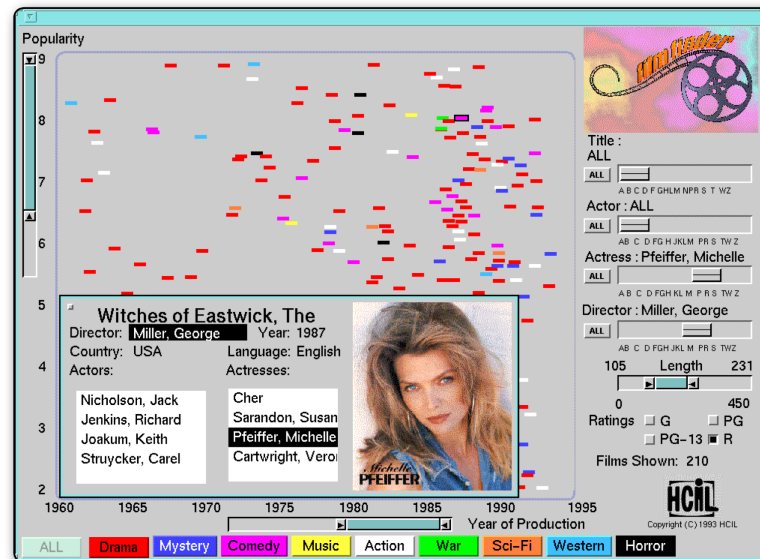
Popularity

9
8
7
6
5
4
3
2

Witches of Eastwick, The
Director: Miller, George Year: 1987
Country: USA Language: English
Actors: Actresses:

Nicholson, Jack
Jenkins, Richard
Joakum, Keith
Struycker, Carel

Cher
Sarandon, Susan
Pfeiffer, Michelle
Cartwright, Veroni

Michelle PFEIFFER

1960 1965 1970 1975 1980 1985 1990 1995
Year of Production

Title : ALL
ALL
A B C D F GHLM NPR S T WZ
Actor : ALL
ALL
AB C D FG H JKLM PR S TW Z
Actress : Pfeiffer, Michelle
ALL
A B C D FGH KL M P R S TW Z
Director : Miller, George
ALL
A B C D FGH JKLM P R S TW Z
105 Length 231
0 450
Ratings G PG PG-13 R
Films Shown: 210

HCIL
Copyright (C) 1993 HCIL

ALL Drama Mystery Comedy Music Action War Sci-Fi Western Horror